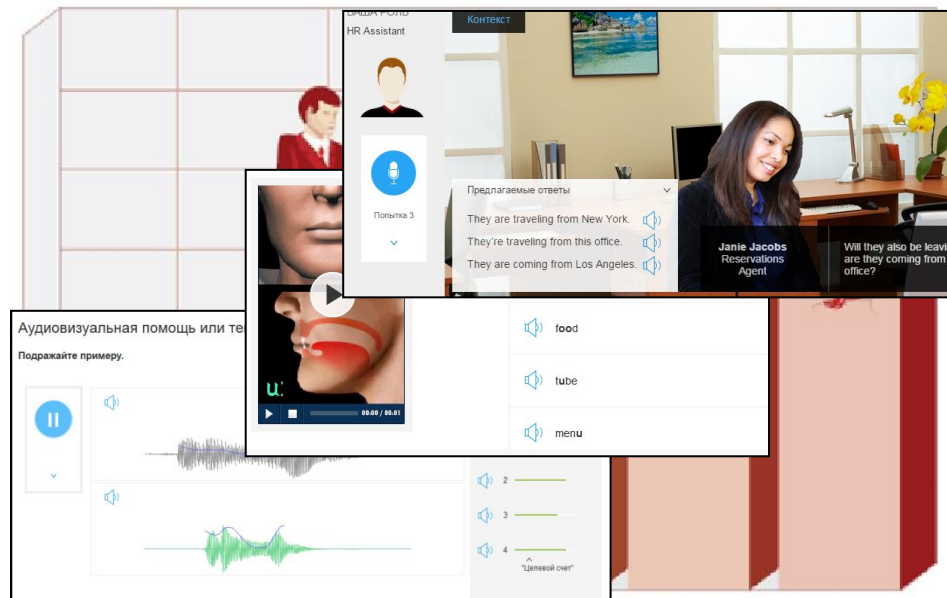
ВАША РОЛЬ
HR Assistant

Контекст

Попытка 3

Предлагаемые ответы

They are traveling from New York.

They're traveling from this office.

They are coming from Los Angeles.

Janie Jacobs
Reservations Agent

Will they also be leavi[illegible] are they coming from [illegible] office?

Аудиовизуальная помощь или те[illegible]

Подражайте примеру.

00.00 / 00.01

food

tube

menu

2

3

4

"Целевой счет"